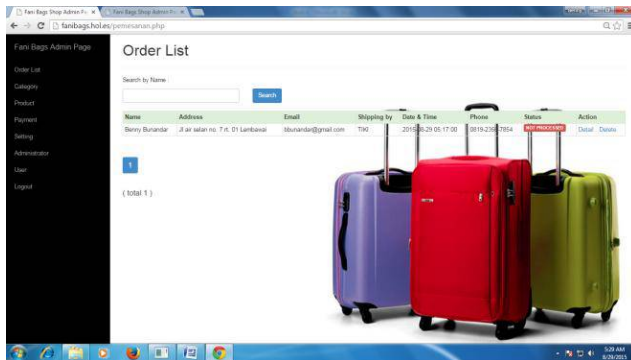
Fani Bags Shop Admin Pa ×
Fani Bags Shop Admin Pa ×
fanibags.hol.es/pemesanan.php

Fani Bags Admin Page

Order List
Category
Product
Payment
Setting
Administrator
User
Logout

Order List

Search by Name :

Search

| Name | Address | Email | Shipping by | Date & Time | Phone | Status | Action |
|---|---|---|---|---|---|---|---|
| Benny Bunandar | Jl air salan no. 7 rt. 01 Lambaxai | bbunandar@gmail.com | TIKI | 2015-08-29 05:17:00 | 0819-2368-7854 | NOT PROCESSED | Detail Delete |

1

( total 1 )

5:29 AM
8/29/2015